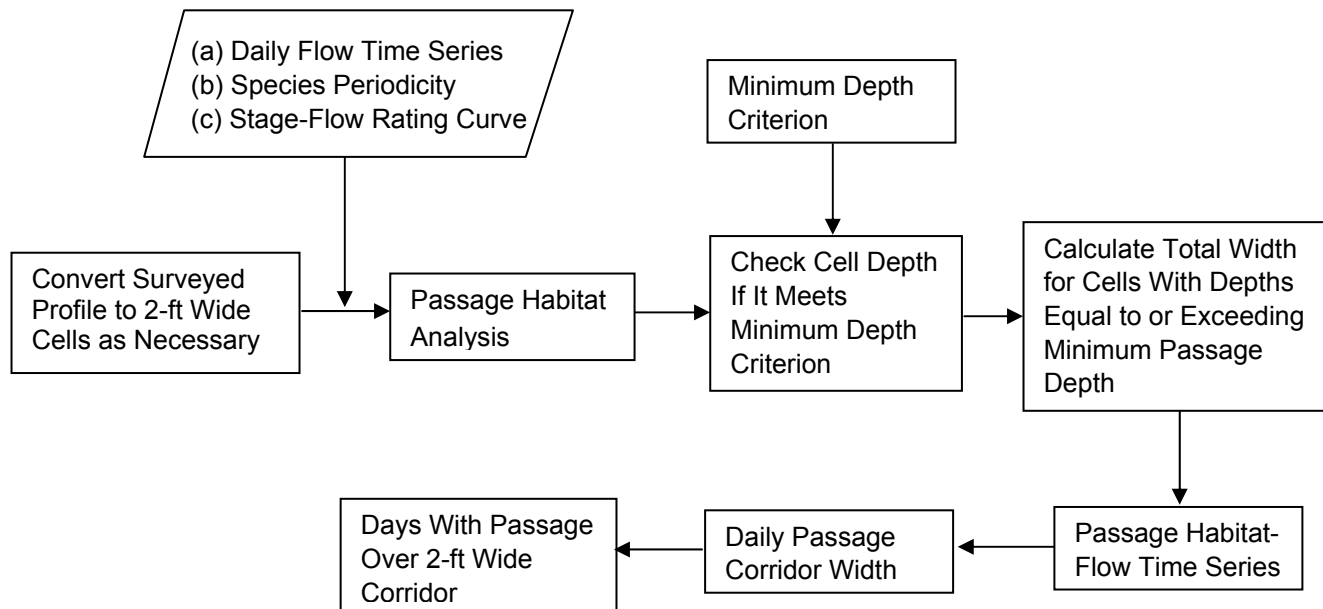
(a) Daily Flow Time Series
(b) Species Periodicity
(c) Stage-Flow Rating Curve

Minimum Depth Criterion

Convert Surveyed Profile to 2-ft Wide Cells as Necessary

Passage Habitat Analysis

Check Cell Depth If It Meets Minimum Depth Criterion

Calculate Total Width for Cells With Depths Equal to or Exceeding Minimum Passage Depth

Passage Habitat-Flow Time Series

Daily Passage Corridor Width

Days With Passage Over 2-ft Wide Corridor